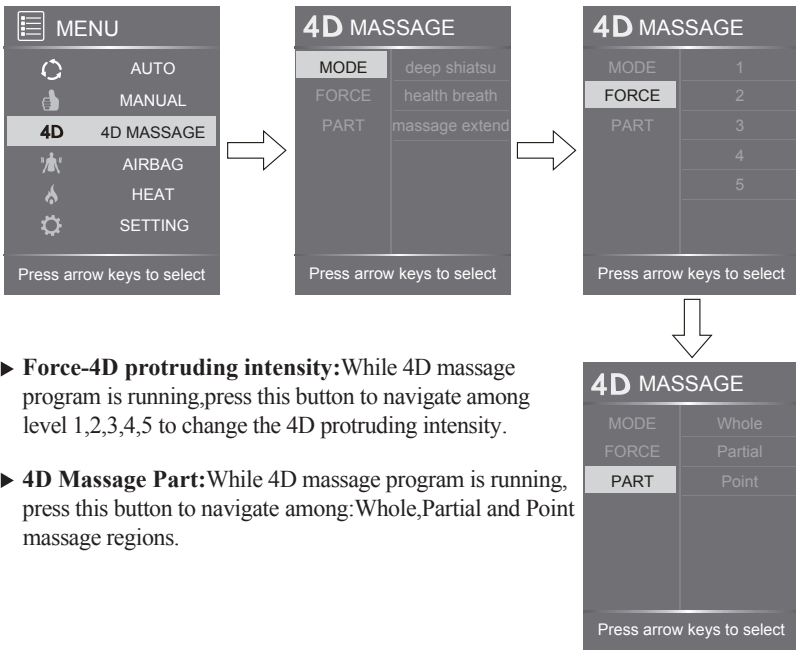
MENU
AUTO
MANUAL
4D 4D MASSAGE
AIRBAG
HEAT
SETTING
Press arrow keys to select

4D MASSAGE
MODE deep shiatsu
FORCE health breath
PART massage extend
Press arrow keys to select

4D MASSAGE
MODE 1
FORCE 2
PART 3
4
5
Press arrow keys to select

▶ **Force-4D protruding intensity:**While 4D massage program is running,press this button to navigate among level 1,2,3,4,5 to change the 4D protruding intensity.

▶ **4D Massage Part:**While 4D massage program is running, press this button to navigate among:Whole,Partial and Point massage regions.

4D MASSAGE
MODE Whole
FORCE Partial
PART Point
Press arrow keys to select